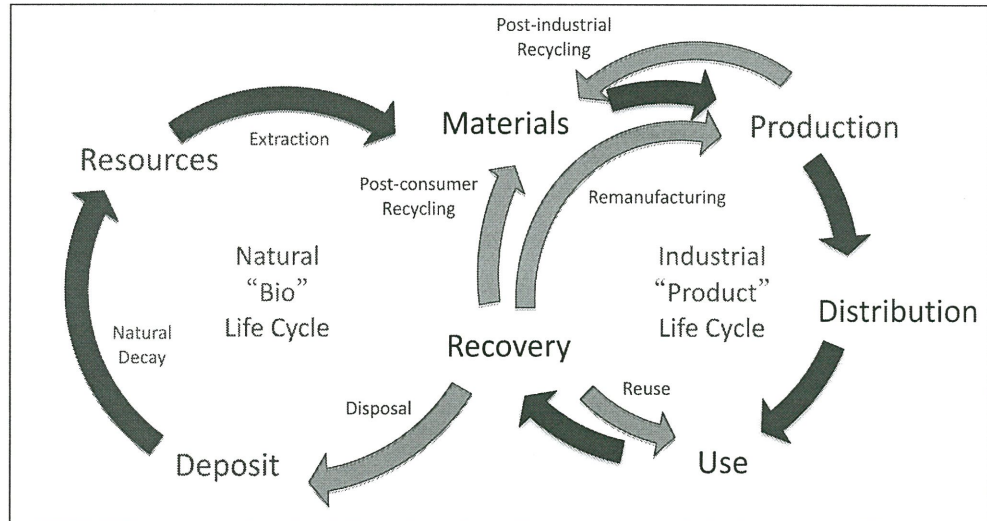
Post-industrial Recycling

Extraction

Materials

Production

Resources

Post-consumer Recycling

Remanufacturing

Natural "Bio" Life Cycle

Industrial "Product" Life Cycle

Distribution

Natural Decay

Recovery

Disposal

Reuse

Deposit

Use